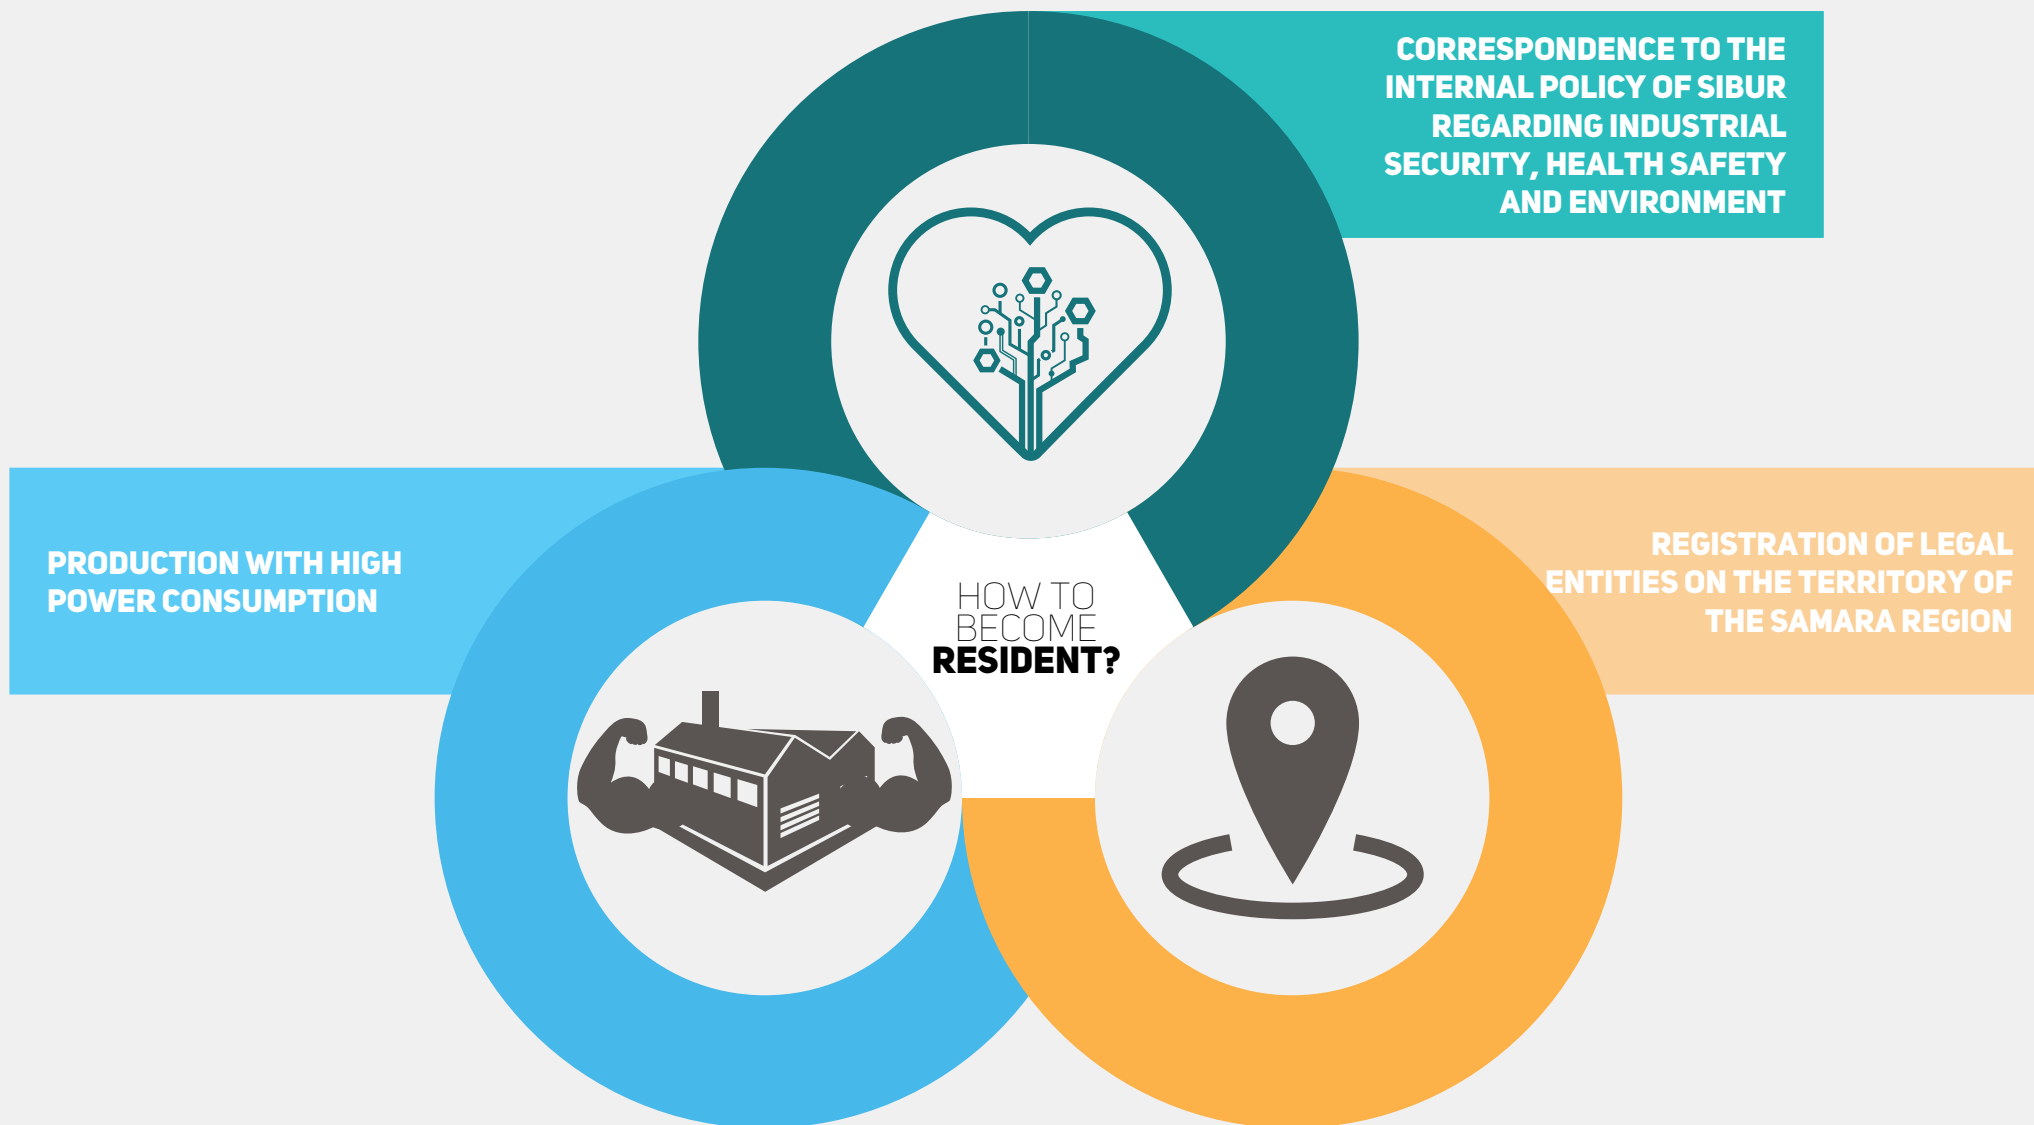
CORRESPONDENCE TO THE INTERNAL POLICY OF SIBUR REGARDING INDUSTRIAL SECURITY, HEALTH SAFETY AND ENVIRONMENT

PRODUCTION WITH HIGH POWER CONSUMPTION

HOW TO BECOME RESIDENT?

REGISTRATION OF LEGAL ENTITIES ON THE TERRITORY OF THE SAMARA REGION